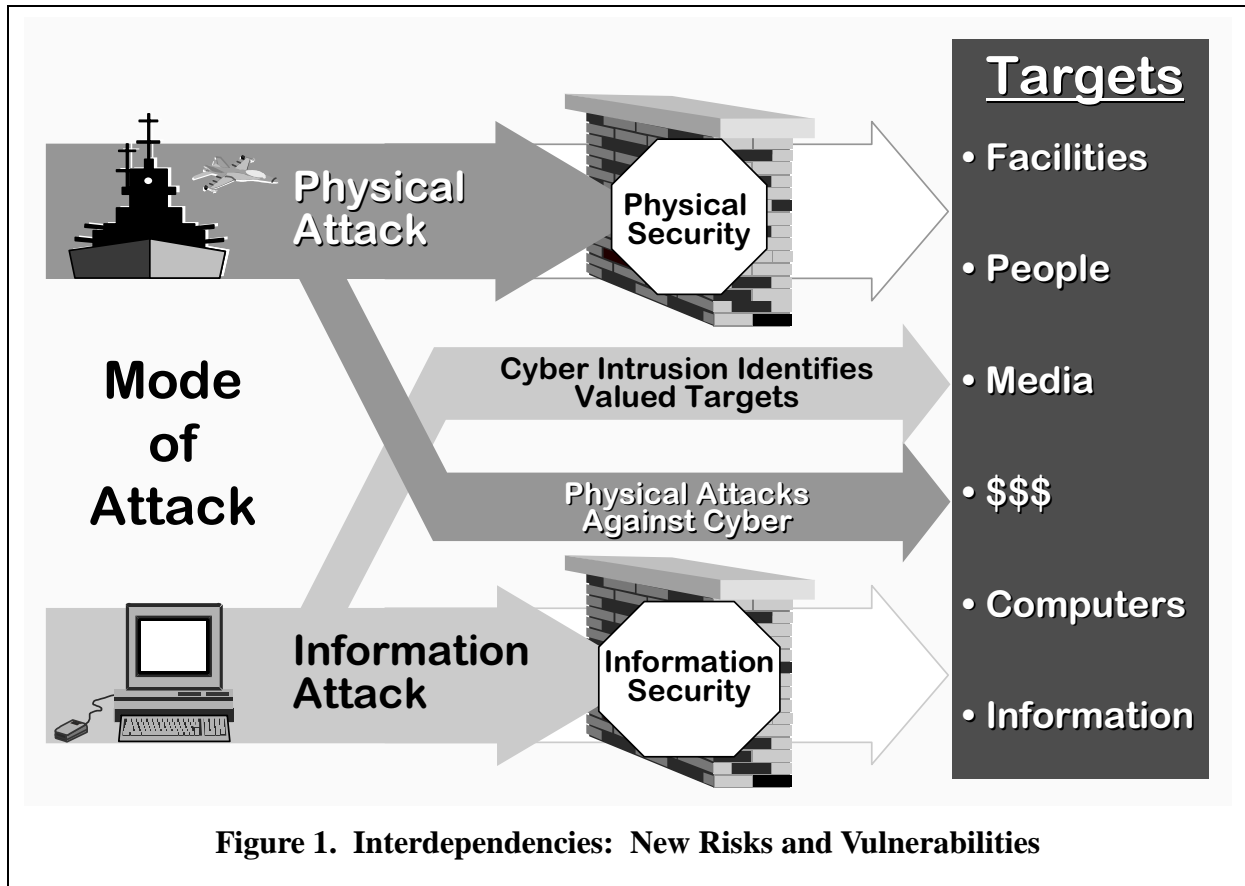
Physical Attack

Physical Security

Targets

• Facilities

• People

• Media

• \$\$\$

• Computers

• Information

Mode of Attack

Cyber Intrusion Identifies Valued Targets

Physical Attacks Against Cyber

Information Attack

Information Security

Figure 1. Interdependencies: New Risks and Vulnerabilities